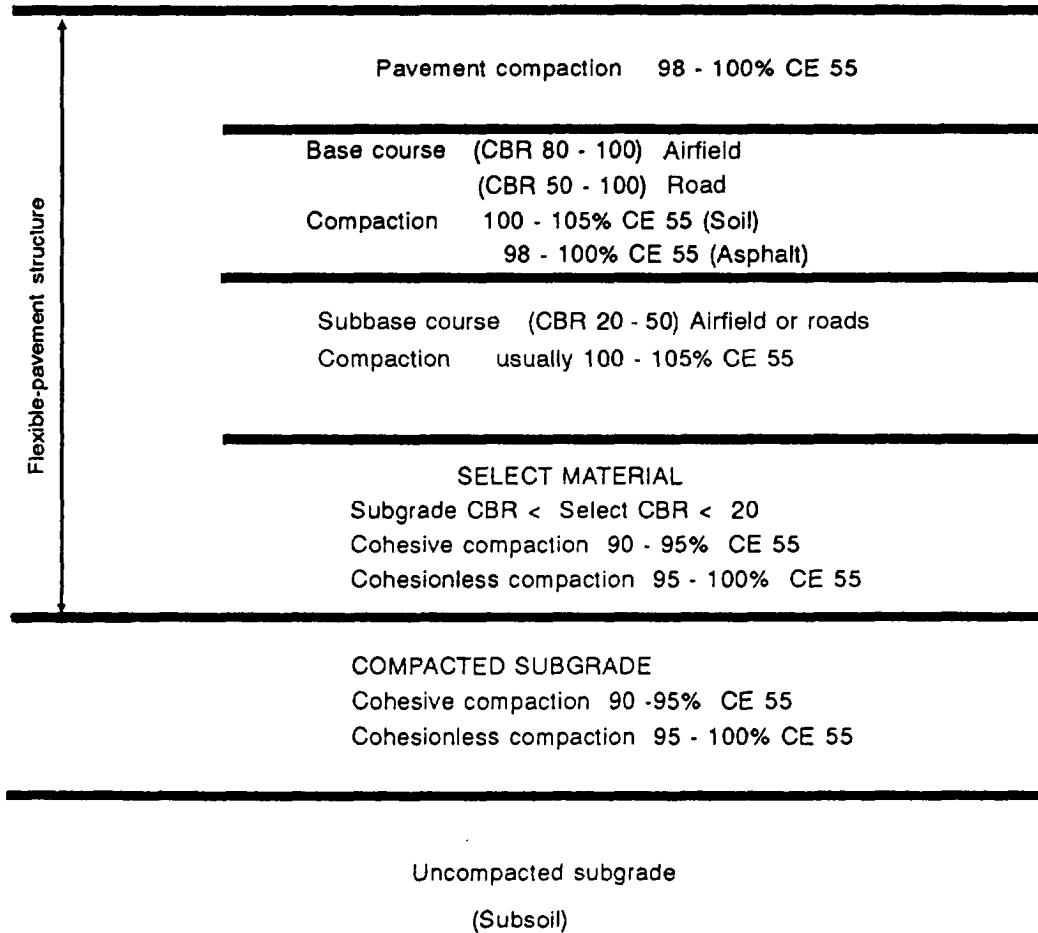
Flexible-pavement structure

Pavement compaction 98 - 100% CE 55

Base course (CBR 80 - 100) Airfield
(CBR 50 - 100) Road
Compaction 100 - 105% CE 55 (Soil)
98 - 100% CE 55 (Asphalt)

Subbase course (CBR 20 - 50) Airfield or roads
Compaction usually 100 - 105% CE 55

SELECT MATERIAL
Subgrade CBR < Select CBR < 20
Cohesive compaction 90 - 95% CE 55
Cohesionless compaction 95 - 100% CE 55

COMPACTED SUBGRADE
Cohesive compaction 90 -95% CE 55
Cohesionless compaction 95 - 100% CE 55

Uncompacted subgrade
(Subsoil)